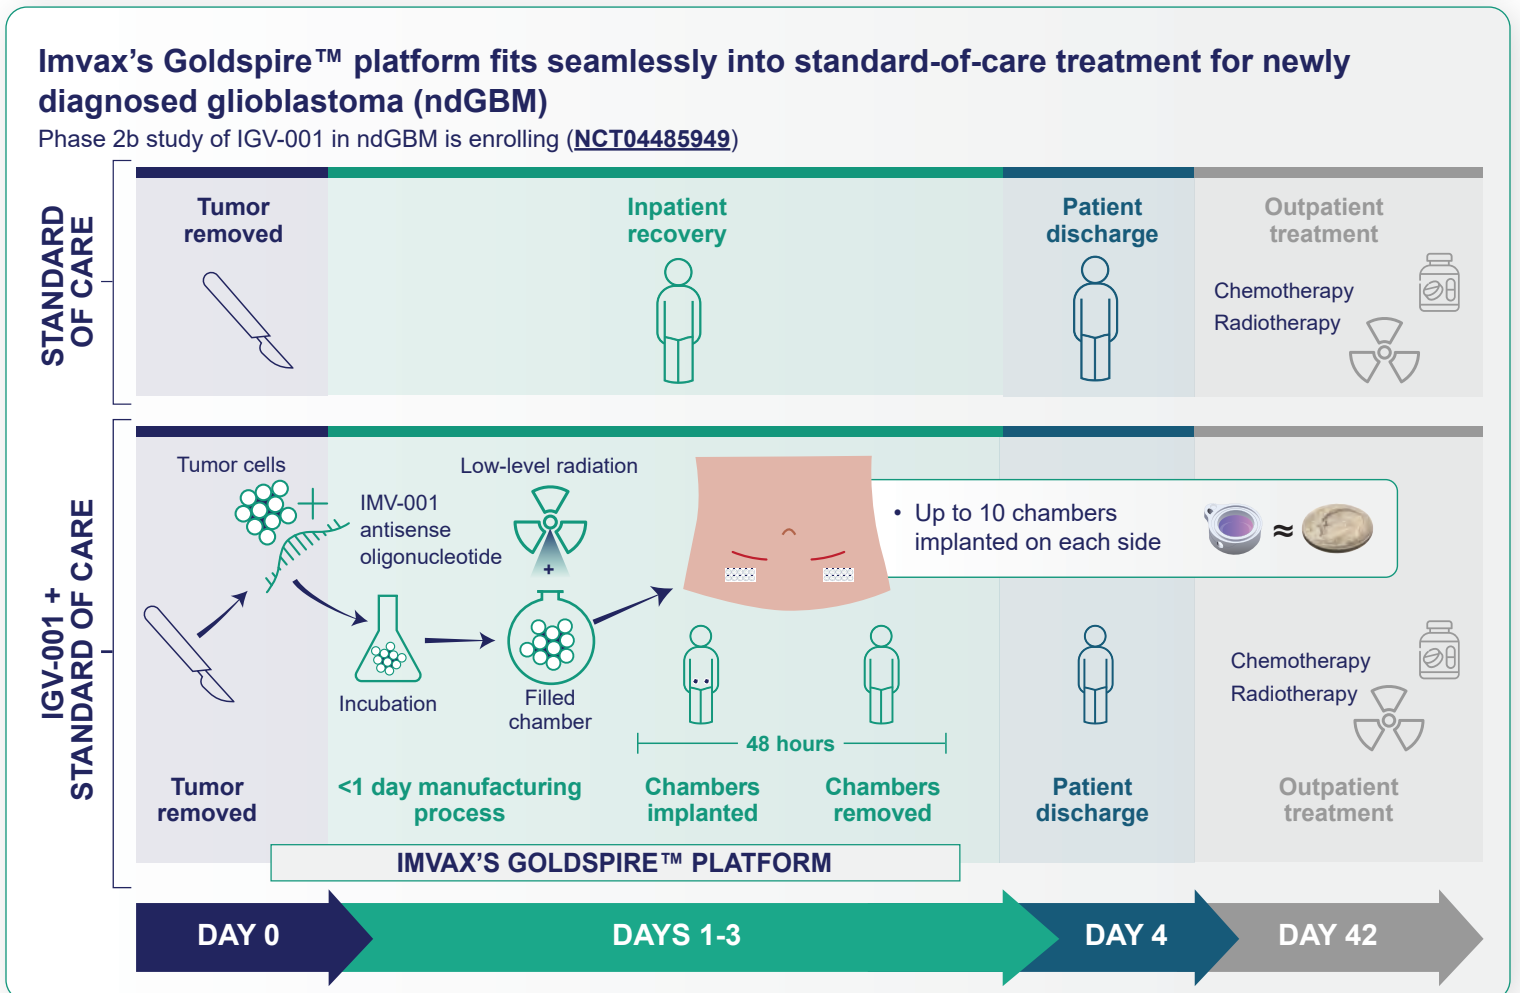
Imvax's Goldspire™ platform fits seamlessly into standard-of-care treatment for newly diagnosed glioblastoma (ndGBM)
Phase 2b study of IGV-001 in ndGBM is enrolling (NCT04485949)

STANDARD OF CARE

Tumor removed

Inpatient recovery

Patient discharge

Outpatient treatment

Chemotherapy
Radiotherapy

IGV-001 + STANDARD OF CARE

Tumor cells

IMV-001 antisense oligonucleotide

Low-level radiation

Incubation

Filled chamber

• Up to 10 chambers implanted on each side

≈

48 hours

Chemotherapy
Radiotherapy

Tumor removed

<1 day manufacturing process

Chambers implanted

Chambers removed

Patient discharge

Outpatient treatment

IMVAX'S GOLDSPIRE™ PLATFORM

DAY 0

DAYS 1-3

DAY 4

DAY 42